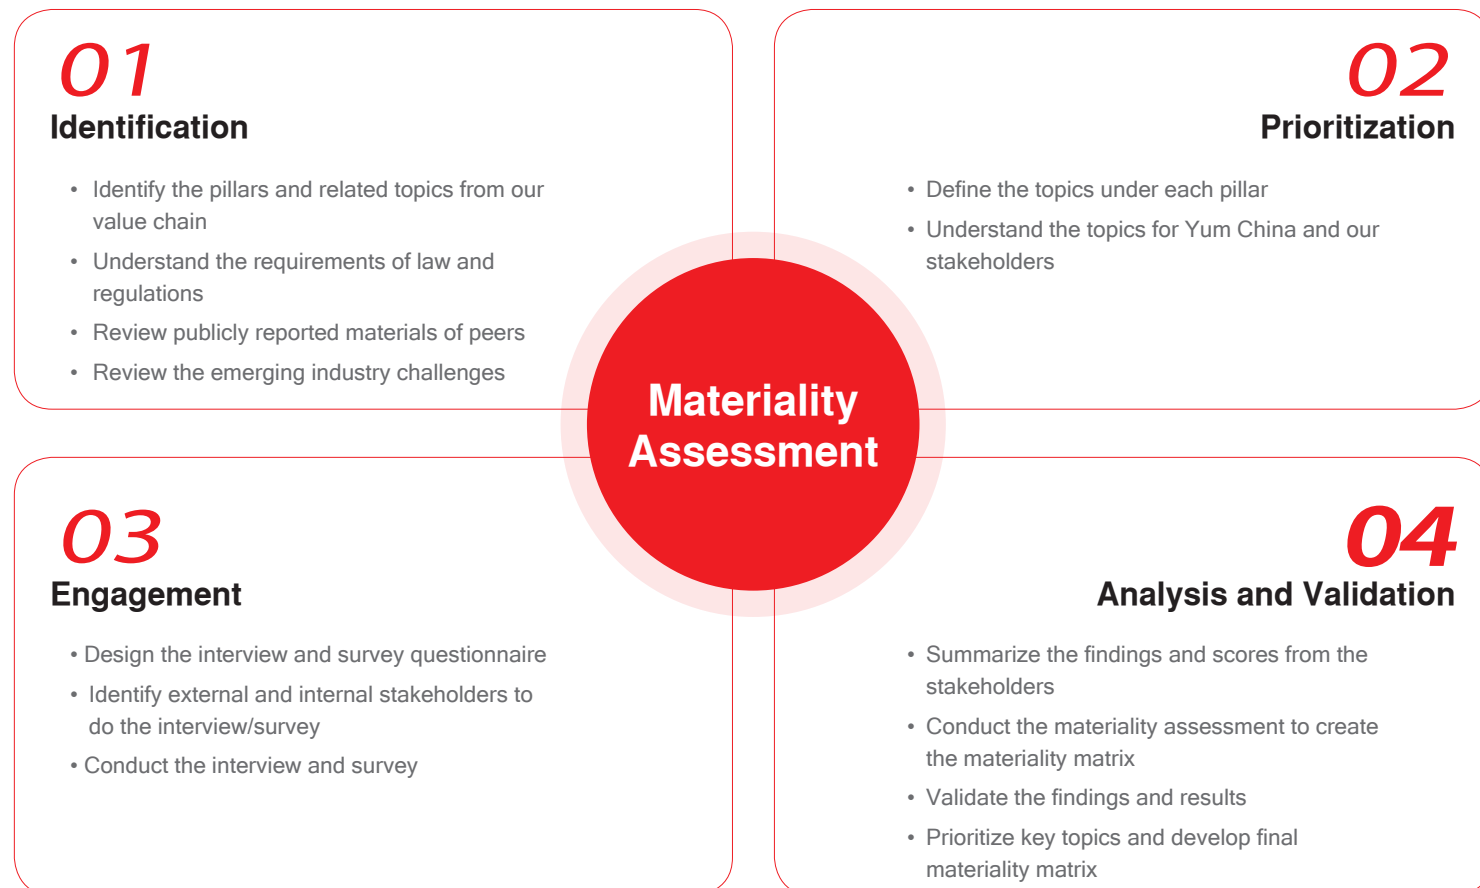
01
Identification

• Identify the pillars and related topics from our value chain
• Understand the requirements of law and regulations
• Review publicly reported materials of peers
• Review the emerging industry challenges

02
Prioritization

• Define the topics under each pillar
• Understand the topics for Yum China and our stakeholders

Materiality Assessment

03
Engagement

• Design the interview and survey questionnaire
• Identify external and internal stakeholders to do the interview/survey
• Conduct the interview and survey

04
Analysis and Validation

• Summarize the findings and scores from the stakeholders
• Conduct the materiality assessment to create the materiality matrix
• Validate the findings and results
• Prioritize key topics and develop final materiality matrix